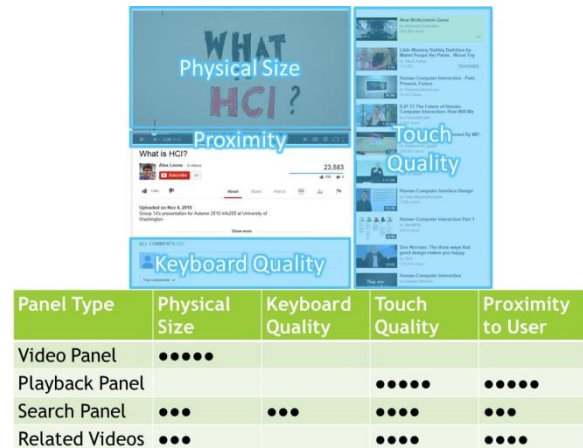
WHAT HCI ?

Physical Size

Proximity

Touch Quality

Keyboard Quality

What is HCI?

Alex Lesne

Subscribe

23,583

Like

About

Share

Add to

Uploaded on Nov 4, 2010

Group 14's presentation for Autumn 2010 Info200 at University of Washington.

Show more

ALL COMMENTS (31)

Top comments

New Multimodal Game

Little Mommy Bubbly Bathtime by Mattel Purple the Panda - Mommi Toy

Human Computer Interaction : Past, Present, Future

5.27.11 The Future of Human-Computer Interaction. How Will We

Human Computer Interface Design

Human Computer Interaction Part 1

Don Norman: The three ways that good design makes you happy

Human Computer Interaction

| Panel Type | Physical Size | Keyboard Quality | Touch Quality | Proximity to User |
|---|---|---|---|---|
| Video Panel | ●●●●● | | | |
| Playback Panel | | | ●●●●● | ●●●●● |
| Search Panel | ●●● | ●●● | ●●●● | ●●● |
| Related Videos | ●●● | | ●●●● | ●●●● |